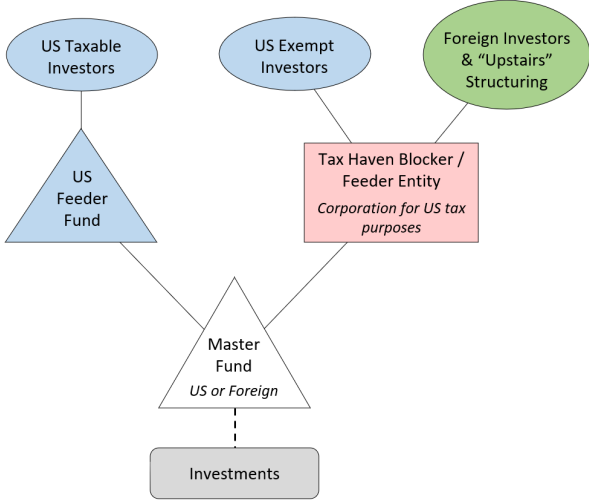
US Taxable Investors

US Exempt Investors

Foreign Investors & "Upstairs" Structuring

US Feeder Fund

Tax Haven Blocker / Feeder Entity

Corporation for US tax purposes

Master Fund

US or Foreign

Investments